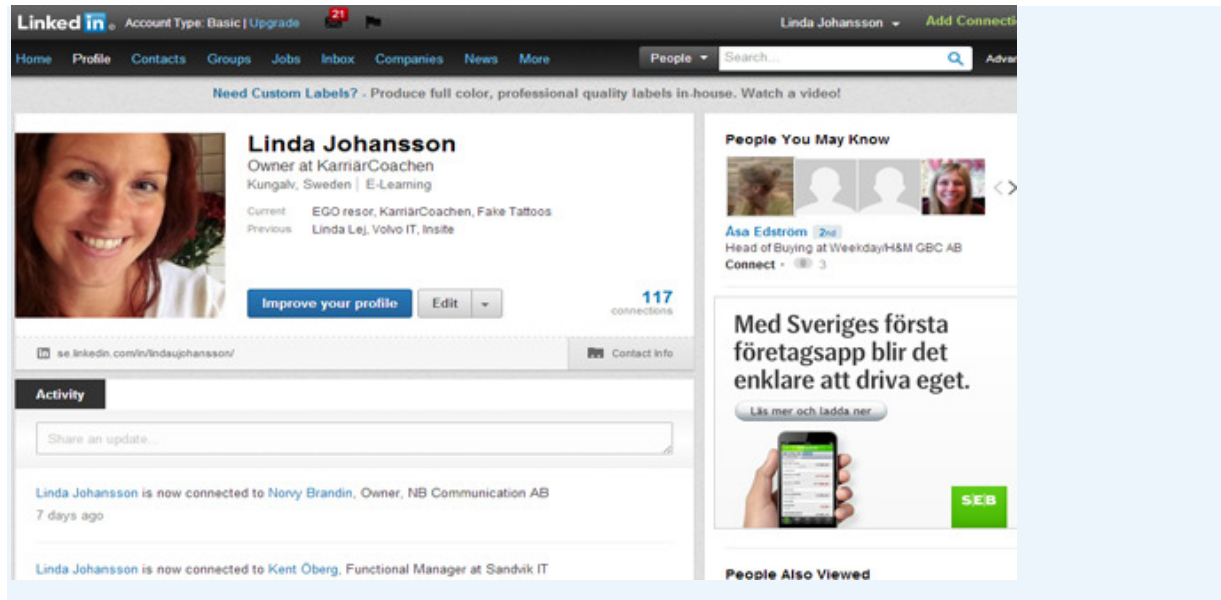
Linked in. Account Type: Basic | Upgrade 21 Linda Johansson Add Connecti

Home Profile Contacts Groups Jobs Inbox Companies News More People Search... Adva

Need Custom Labels? - Produce full color, professional quality labels in-house. Watch a video!

Linda Johansson
Owner at KarriärCoachen
Kungalv, Sweden | E-Learning

Current EGO resor, KarriärCoachen, Fake Tattoos
Previous Linda Lej, Volvo IT, Insite

Improve your profile Edit

117 connections

se.linkedin.com/in/lindaujohansson/ Contact Info

Activity

Share an update...

Linda Johansson is now connected to Norvy Brandin, Owner, NB Communication AB
7 days ago

Linda Johansson is now connected to Kent Öberg, Functional Manager at Sandvik IT

People You May Know

Åsa Edström 2nd
Head of Buying at Weekday/H&M GBC AB
Connect · 3

Med Sveriges första företagsapp blir det enklare att driva eget.

Läs mer och ladda ner

SEB

People Also Viewed